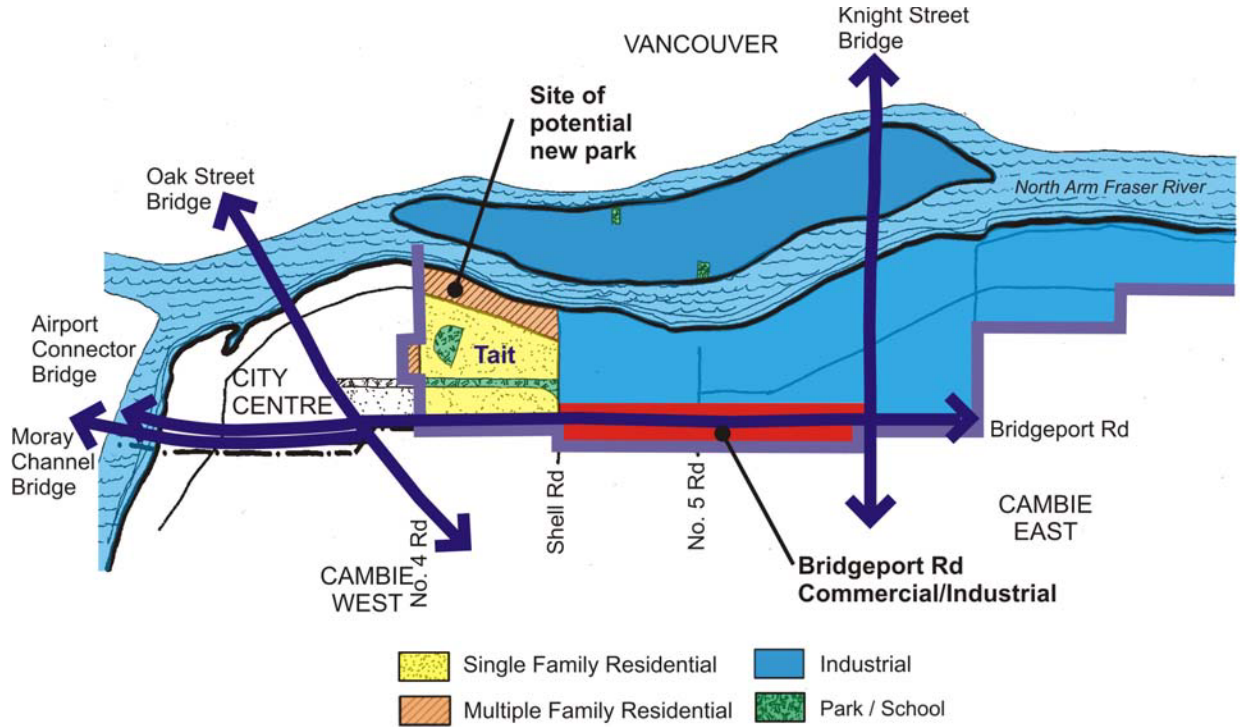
Knight Street Bridge

VANCOUVER

Site of potential new park

North Arm Fraser River

Oak Street Bridge

Airport Connector Bridge

Tait

CITY CENTRE

Moray Channel Bridge

Bridgeport Rd

Shell Rd

No. 5 Rd

No. 4 Rd

CAMBIE EAST

CAMBIE WEST

Bridgeport Rd Commercial/Industrial

Single Family Residential

Industrial

Multiple Family Residential

Park / School